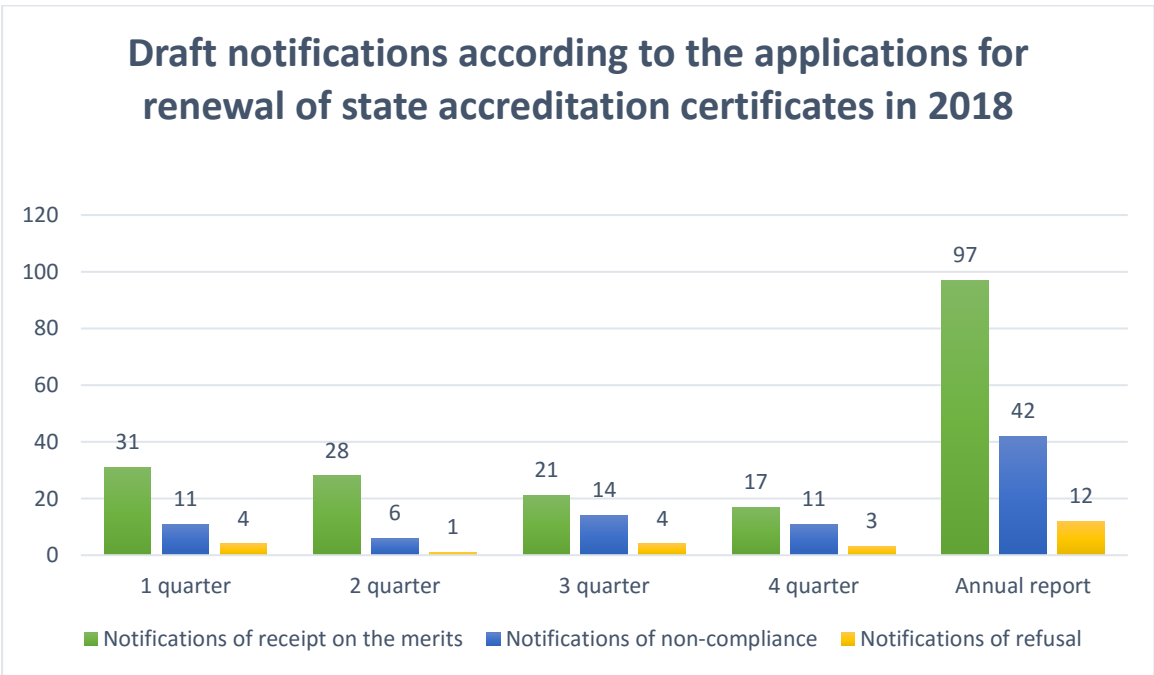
Draft notifications according to the applications for renewal of state accreditation certificates in 2018

120
100
80
60
40
20
0

31 11 4
28 6 1
21 14 4
17 11 3
97 42 12

1 quarter
2 quarter
3 quarter
4 quarter
Annual report

Notifications of receipt on the merits
Notifications of non-compliance
Notifications of refusal